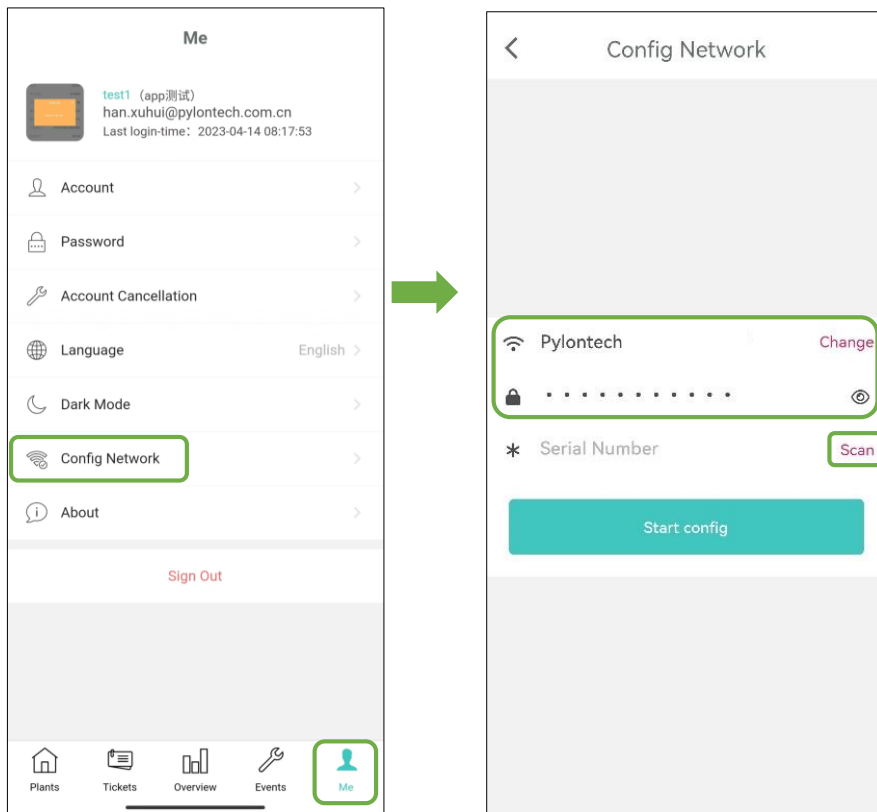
Me

test1（app测试）
han.xuhui@pylontech.com.cn
Last login-time：2023-04-14 08:17:53

Account

Password

Account Cancellation

Language English

Dark Mode

Config Network

About

Sign Out

Plants Tickets Overview Events Me

Config Network

Pylontech Change

•••••••••••

* Serial Number Scan

Start config